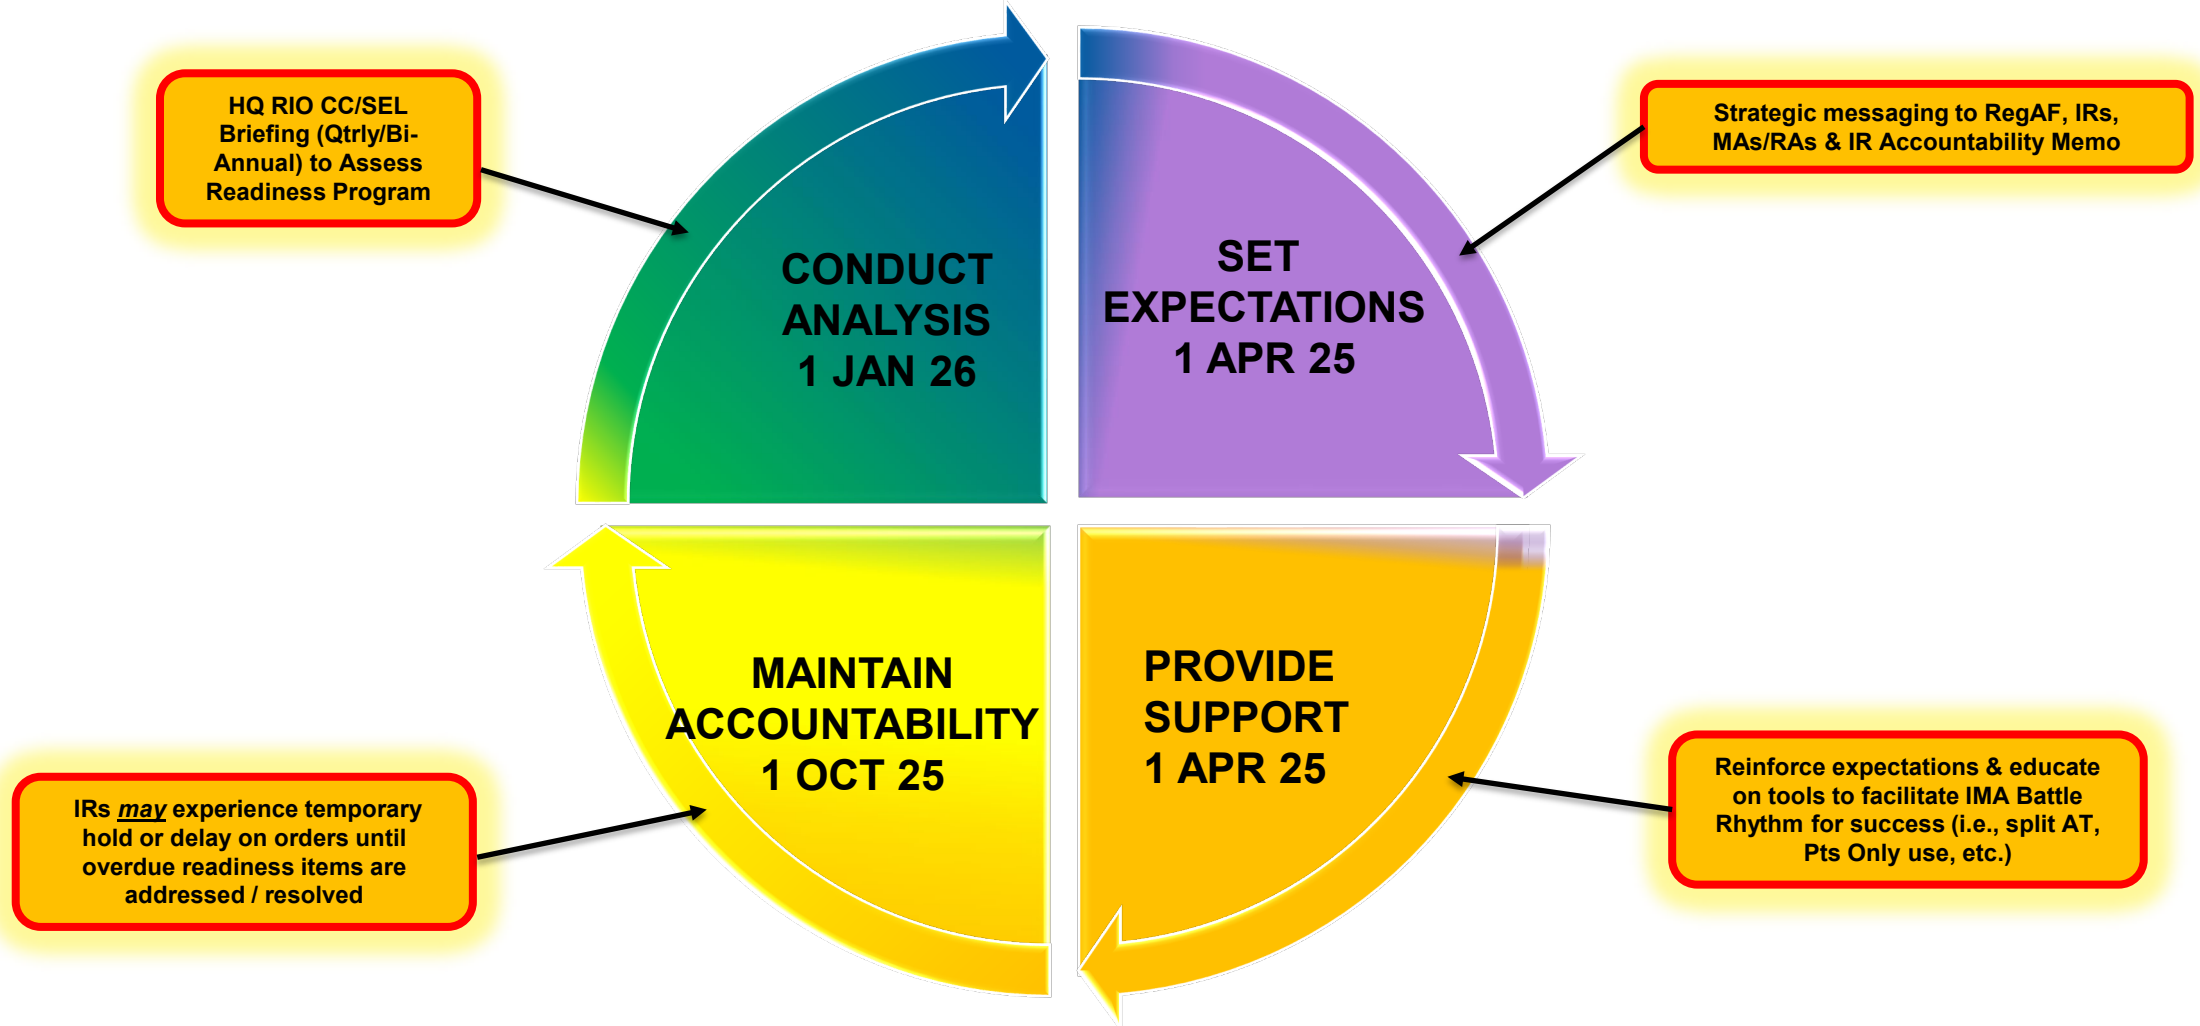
HQ RIO CC/SEL Briefing (Qtrly/Bi-Annual) to Assess Readiness Program

CONDUCT ANALYSIS
1 JAN 26

SET EXPECTATIONS
1 APR 25

Strategic messaging to RegAF, IRs, MAs/RAs & IR Accountability Memo

MAINTAIN ACCOUNTABILITY
1 OCT 25

PROVIDE SUPPORT
1 APR 25

IRs *may* experience temporary hold or delay on orders until overdue readiness items are addressed / resolved

Reinforce expectations & educate on tools to facilitate IMA Battle Rhythm for success (i.e., split AT, Pts Only use, etc.)